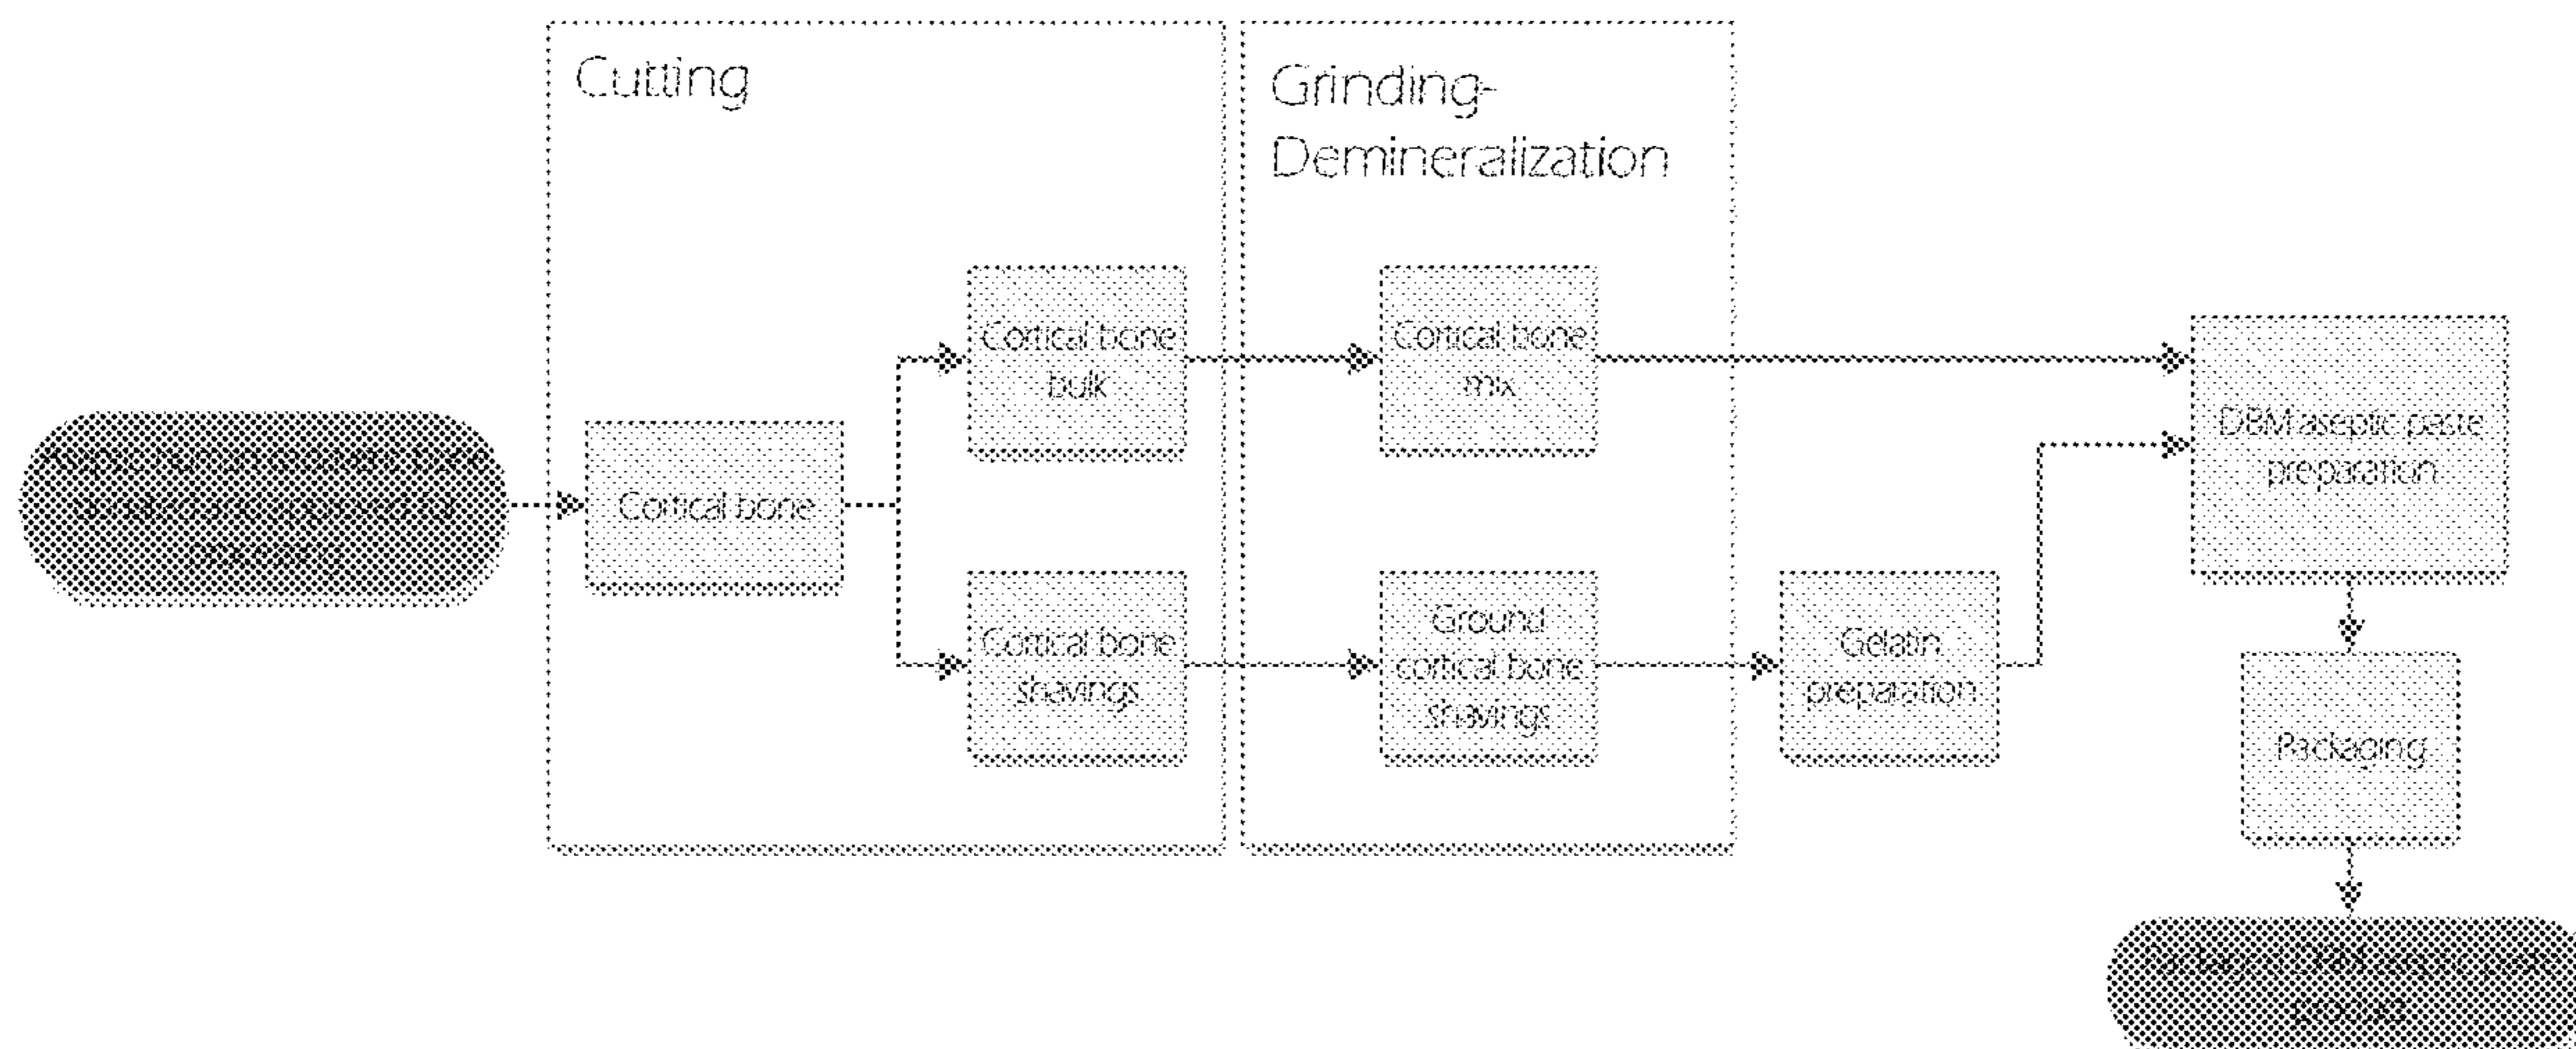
Cutting

Grinding-Demineralization

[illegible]

Cortical bone

Cortical bone bulk

Cortical bone shavings

Cortical bone mix

Ground cortical bone shavings

Gelatin preparation

DBM aseptic paste preparation

Packaging

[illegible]